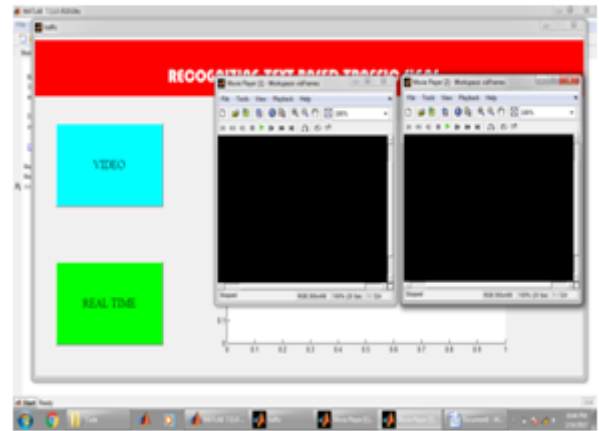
MATLAB 7.12.0 (R2011a)

traffic

RECOGNIZING TEXT BASED TRAFFIC SIGNS

VIDEO

REAL TIME

Movie Player (1) - Workspace vidFrames

File Tools View Playback Help

100%

Stopped

RGB 300x400 100% 20 fps 1 / 324

Movie Player (2) - Workspace vidFrames

File Tools View Playback Help

100%

Stopped

RGB 300x400 100% 20 fps 1 / 324

0.1

0 0.1 0.2 0.3 0.4 0.5 0.6 0.7 0.8 0.9 1

Start

MATLAB 7.12.0

traffic

Movie Player (1)

Movie Player (2)

Document1 - M...